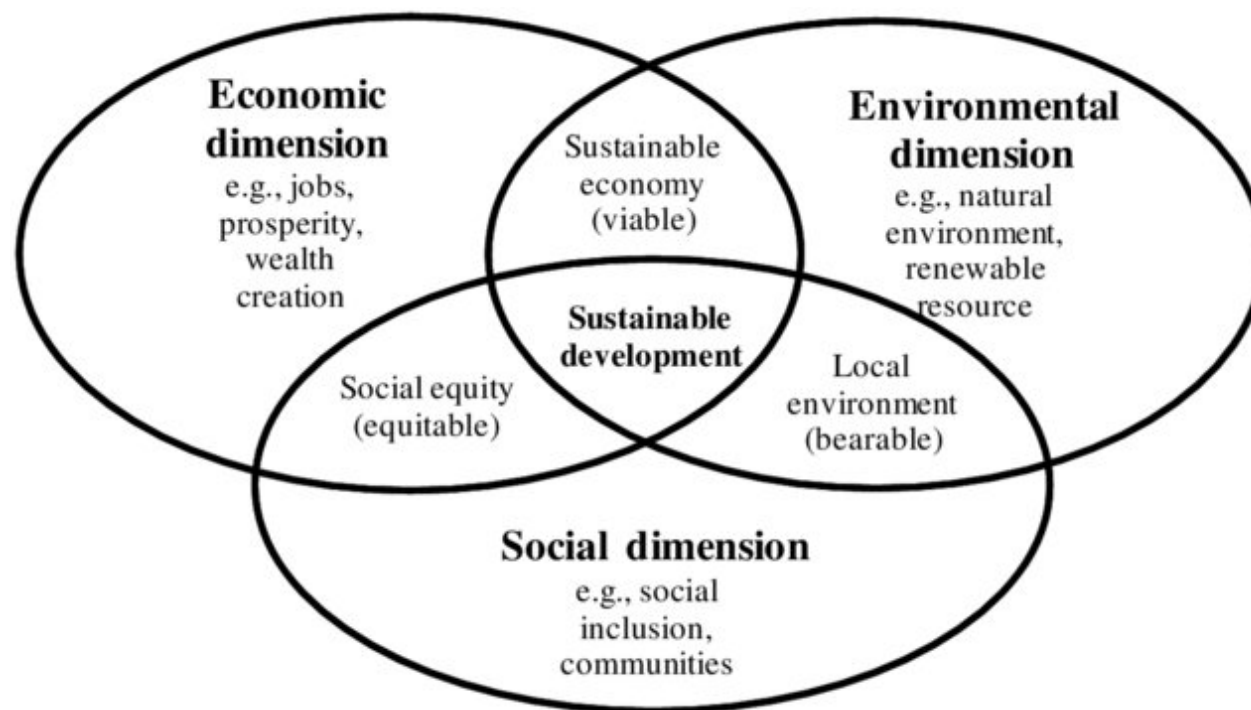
Economic dimension
e.g., jobs, prosperity, wealth creation

Sustainable economy (viable)

Environmental dimension
e.g., natural environment, renewable resource

Sustainable development

Social equity (equitable)

Local environment (bearable)

Social dimension
e.g., social inclusion, communities